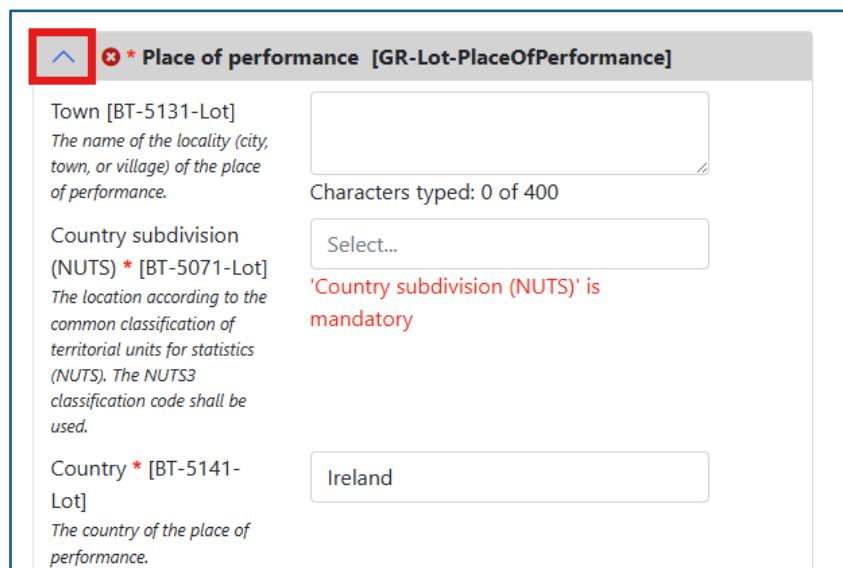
* Place of performance [GR-Lot-PlaceOfPerformance]

Town [BT-5131-Lot]
The name of the locality (city, town, or village) of the place of performance.

Characters typed: 0 of 400

Country subdivision (NUTS) * [BT-5071-Lot]
The location according to the common classification of territorial units for statistics (NUTS). The NUTS3 classification code shall be used.

Select...

'Country subdivision (NUTS)' is mandatory

Country * [BT-5141-Lot]
The country of the place of performance.

Ireland